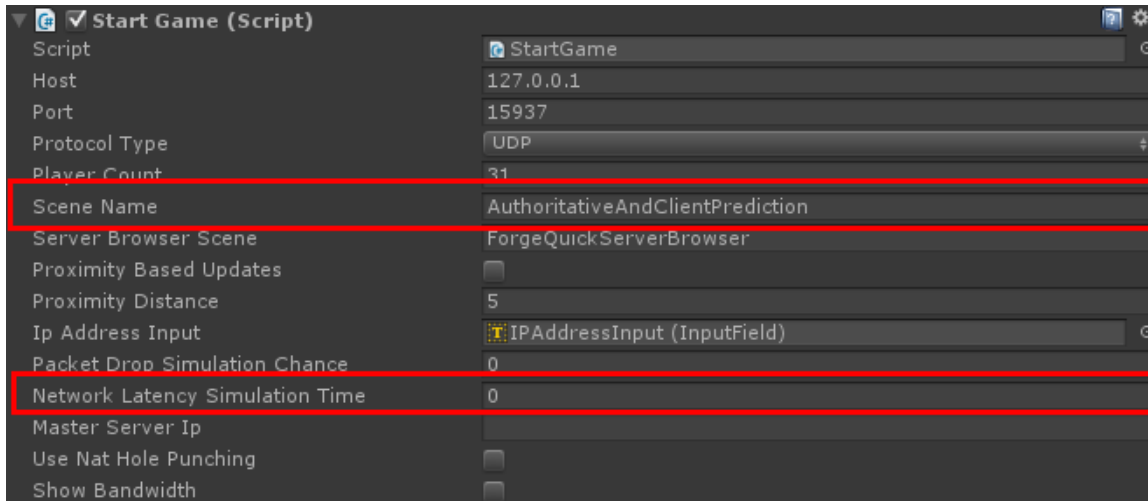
Start Game (Script)

| | |
|---|---|
| Script | StartGame |
| Host | 127.0.0.1 |
| Port | 15937 |
| Protocol Type | UDP |
| Player Count | 31 |
| Scene Name | AuthoritativeAndClientPrediction |
| Server Browser Scene | ForgeQuickServerBrowser |
| Proximity Based Updates | |
| Proximity Distance | 5 |
| Ip Address Input | IPAddressInput (InputField) |
| Packet Drop Simulation Chance | 0 |
| Network Latency Simulation Time | 0 |
| Master Server Ip | |
| Use Nat Hole Punching | |
| Show Bandwidth | |